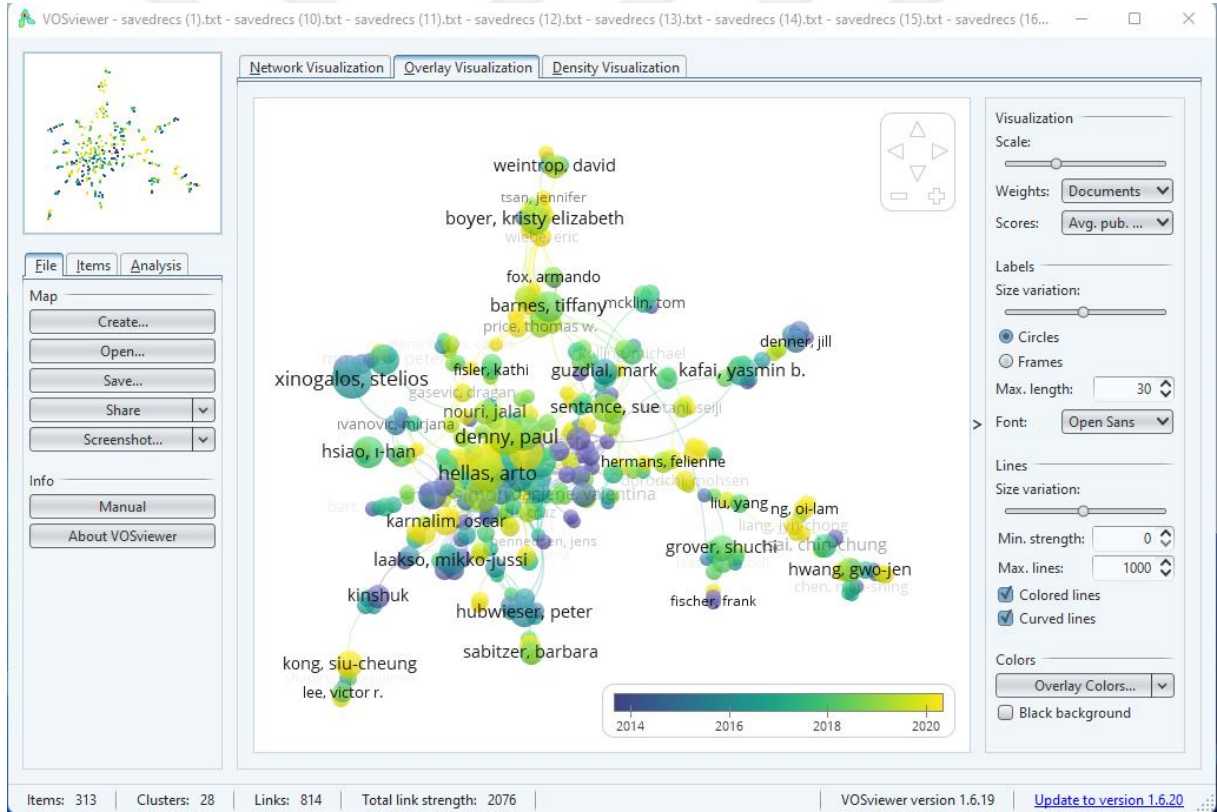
VOSviewer - savedrecs (1).txt - savedrecs (10).txt - savedrecs (11).txt - savedrecs (12).txt - savedrecs (13).txt - savedrecs (14).txt - savedrecs (15).txt - savedrecs (16...

Network Visualization | Overlay Visualization | Density Visualization

File | Items | Analysis

Map
Create...
Open...
Save...
Share
Screenshot...

Info
Manual
About VOSviewer

weintrop, david
tsan, jennifer
boyer, kristy elizabeth
wiebe, eric
fox, armando
barnes, tiffany
mcklin, tom
price, thomas w.
denner, jill
xinogalos, stelios
fisler, kathi
gasevic, dragan
guzdial, mark
kafai, yasmin b.
nouri, jalal
sentance, sue
ivanovic, mirjana
denny, paul
hsiao, i-han
hellas, arto
hermans, felienne
liu, yang
ng, oi-lam
karnalim, oscar
liang, jyh-chong
grover, shuchi
tsai, chin-chung
laakso, mikko-jussi
hwang, gwo-jen
chen, nian-shing
kinshuk
fischer, frank
hubwieser, peter
sabitzer, barbara
kong, siu-cheung
lee, victor r.

2014 2016 2018 2020

Visualization
Scale:
Weights: Documents
Scores: Avg. pub. ...
Labels
Size variation:
Circles
Frames
Max. length: 30
Font: Open Sans
Lines
Size variation:
Min. strength: 0
Max. lines: 1000
Colored lines
Curved lines
Colors
Overlay Colors...
Black background

Items: 313 | Clusters: 28 | Links: 814 | Total link strength: 2076 | VOSviewer version 1.6.19 | Update to version 1.6.20